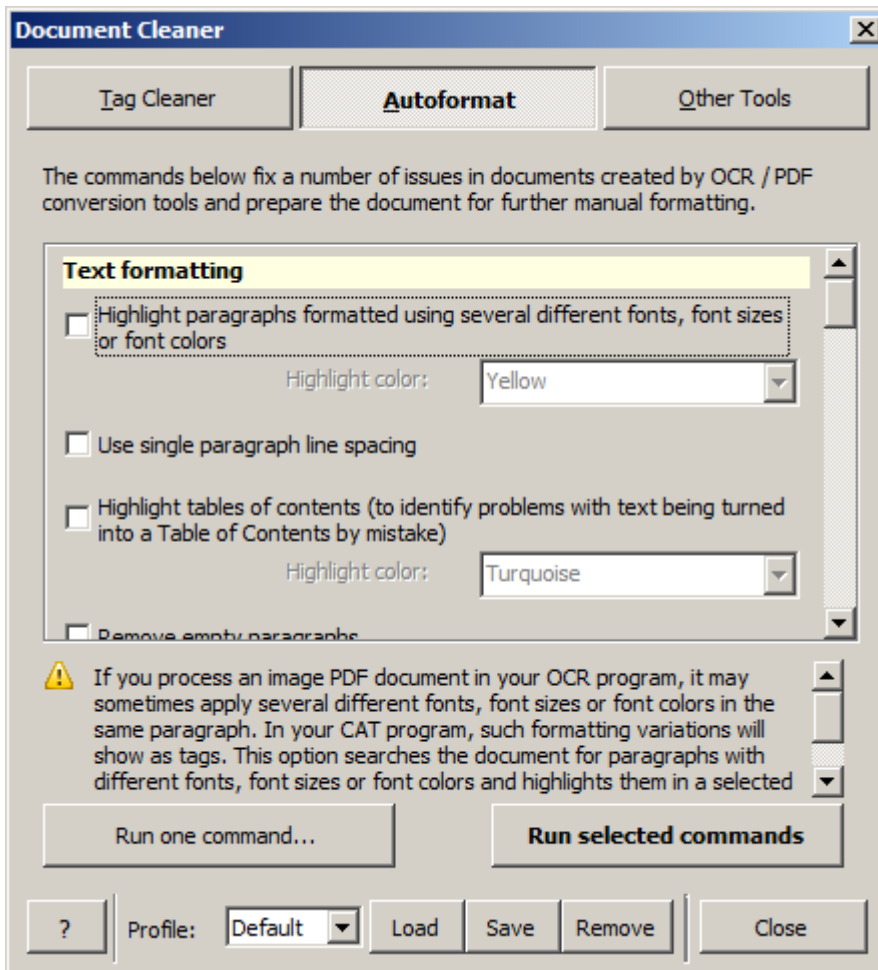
Document Cleaner

Tag Cleaner

Autoformat

Other Tools

The commands below fix a number of issues in documents created by OCR / PDF conversion tools and prepare the document for further manual formatting.

Text formatting

Highlight paragraphs formatted using several different fonts, font sizes or font colors

Highlight color: Yellow

Use single paragraph line spacing

Highlight tables of contents (to identify problems with text being turned into a Table of Contents by mistake)

Highlight color: Turquoise

Remove empty paragraphs

If you process an image PDF document in your OCR program, it may sometimes apply several different fonts, font sizes or font colors in the same paragraph. In your CAT program, such formatting variations will show as tags. This option searches the document for paragraphs with different fonts, font sizes or font colors and highlights them in a selected

Run one command...

Run selected commands

?

Profile: Default

Load

Save

Remove

Close